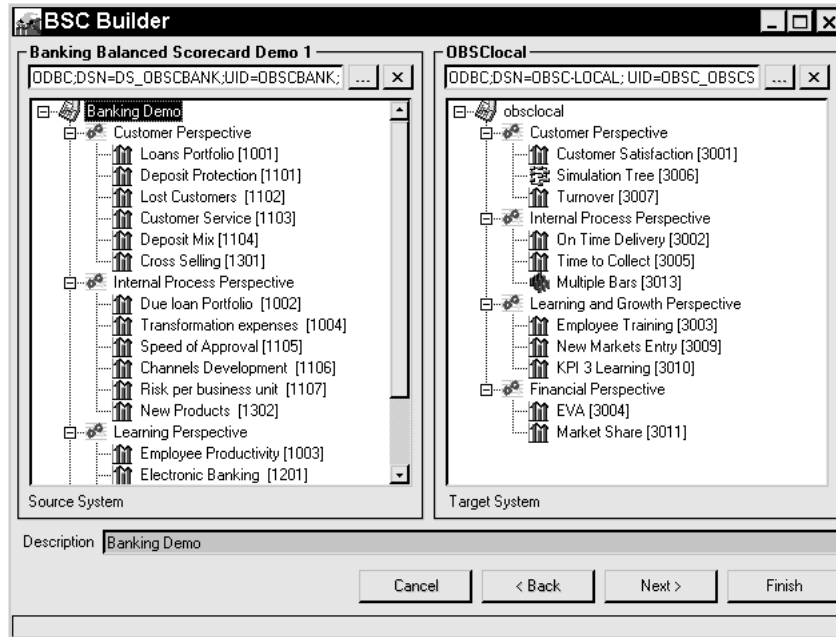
BSC Builder

Banking Balanced Scorecard Demo 1

ODBC;DSN=DS_OBSCBANK;UID=OBSCBANK; ... ×

Banking Demo
Customer Perspective
Loans Portfolio [1001]
Deposit Protection [1101]
Lost Customers [1102]
Customer Service [1103]
Deposit Mix [1104]
Cross Selling [1301]
Internal Process Perspective
Due loan Portfolio [1002]
Transformation expenses [1004]
Speed of Approval [1105]
Channels Development [1106]
Risk per business unit [1107]
New Products [1302]
Learning Perspective
Employee Productivity [1003]
Electronic Banking [1201]

Source System

OBSClocal

ODBC;DSN=OBSC-LOCAL; UID=OBSC_OBSCS ... ×

obsclocal
Customer Perspective
Customer Satisfaction [3001]
Simulation Tree [3006]
Turnover [3007]
Internal Process Perspective
On Time Delivery [3002]
Time to Collect [3005]
Multiple Bars [3013]
Learning and Growth Perspective
Employee Training [3003]
New Markets Entry [3009]
KPI 3 Learning [3010]
Financial Perspective
EVA [3004]
Market Share [3011]

Target System

Description Banking Demo

Cancel < Back Next > Finish